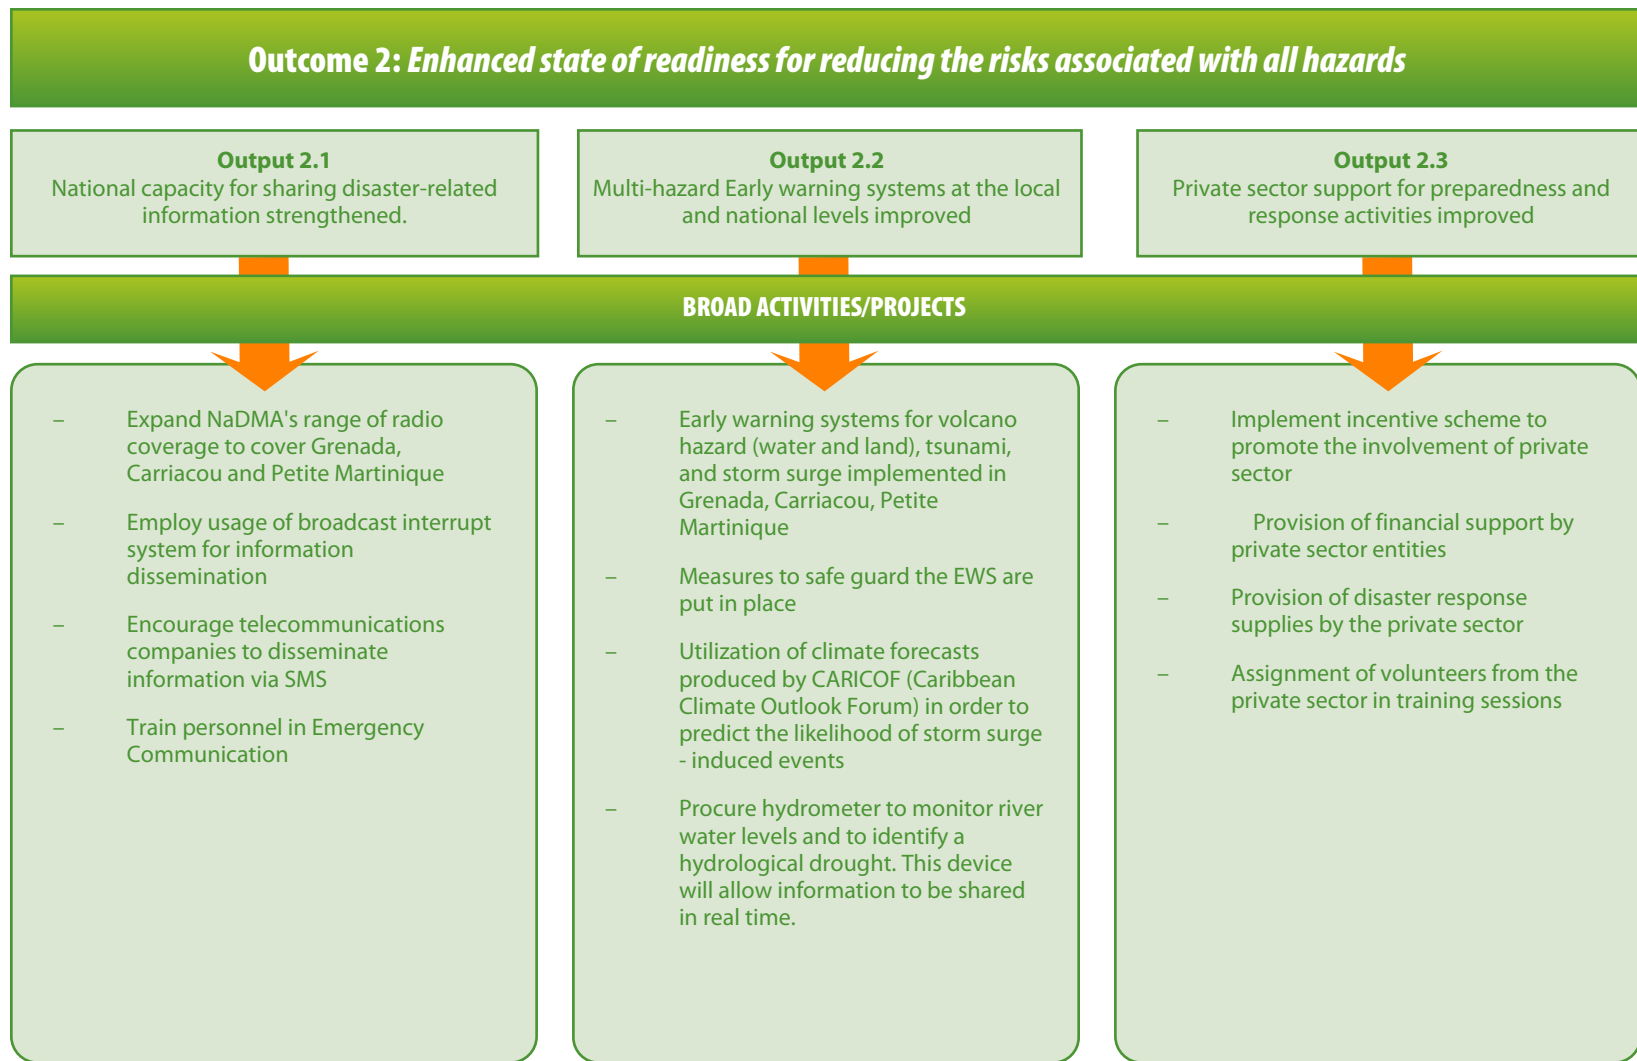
Outcome 2: Enhanced state of readiness for reducing the risks associated with all hazards

Output 2.1
National capacity for sharing disaster-related information strengthened.

Output 2.2
Multi-hazard Early warning systems at the local and national levels improved

Output 2.3
Private sector support for preparedness and response activities improved

BROAD ACTIVITIES/PROJECTS

– Expand NaDMA's range of radio coverage to cover Grenada, Carriacou and Petite Martinique

– Employ usage of broadcast interrupt system for information dissemination

– Encourage telecommunications companies to disseminate information via SMS

– Train personnel in Emergency Communication

– Early warning systems for volcano hazard (water and land), tsunami, and storm surge implemented in Grenada, Carriacou, Petite Martinique

– Measures to safe guard the EWS are put in place

– Utilization of climate forecasts produced by CARICOF (Caribbean Climate Outlook Forum) in order to predict the likelihood of storm surge - induced events

– Procure hydrometer to monitor river water levels and to identify a hydrological drought. This device will allow information to be shared in real time.

– Implement incentive scheme to promote the involvement of private sector

– Provision of financial support by private sector entities

– Provision of disaster response supplies by the private sector

– Assignment of volunteers from the private sector in training sessions